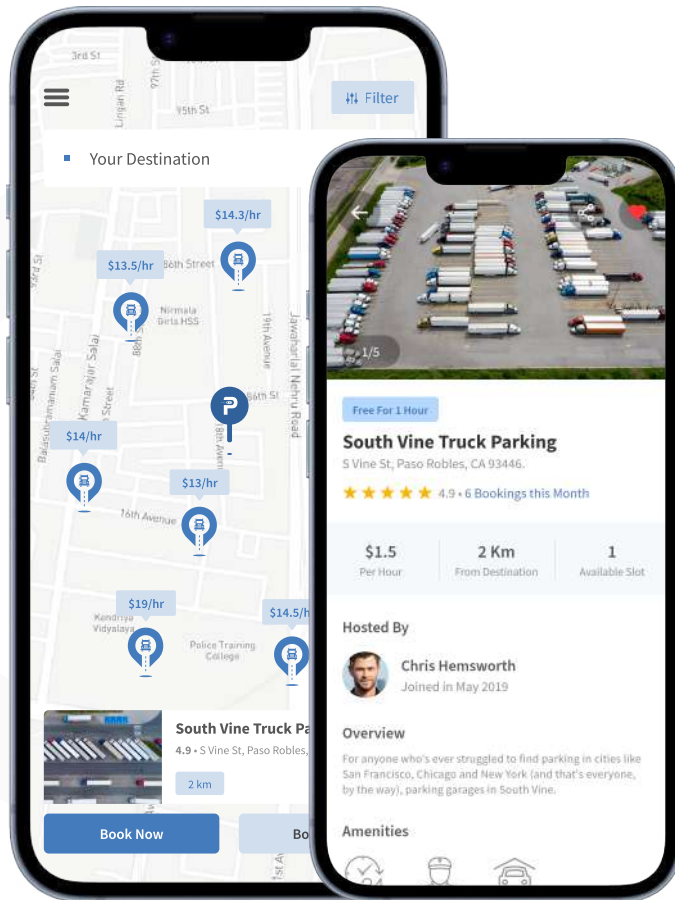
3rd St
97th St
Lingan Rd
95th St
Filter
Your Destination
$14.3/hr
$13.5/hr
86th Street
Nirmala Girls HSS
19th Avenue
Jawaharlal Nehru Road
56th St
18th Avenue
$14/hr
$13/hr
16th Avenue
Kamarajar Salai
Balasubramaniam Salai
$19/hr
$14.5/hr
Kendriya Vidyalaya
Police Training College
South Vine Truck Pa
4.9 • S Vine St, Paso Robles,
2 km
Book Now
Bo

1/5
Free For 1 Hour
South Vine Truck Parking
S Vine St, Paso Robles, CA 93446.
4.9 • 6 Bookings this Month

| $1.5 | 2 Km | 1 |
|---|---|---|
| Per Hour | From Destination | Available Slot |

Hosted By
Chris Hemsworth
Joined in May 2019
Overview
For anyone who's ever struggled to find parking in cities like San Francisco, Chicago and New York (and that's everyone, by the way), parking garages in South Vine.
Amenities